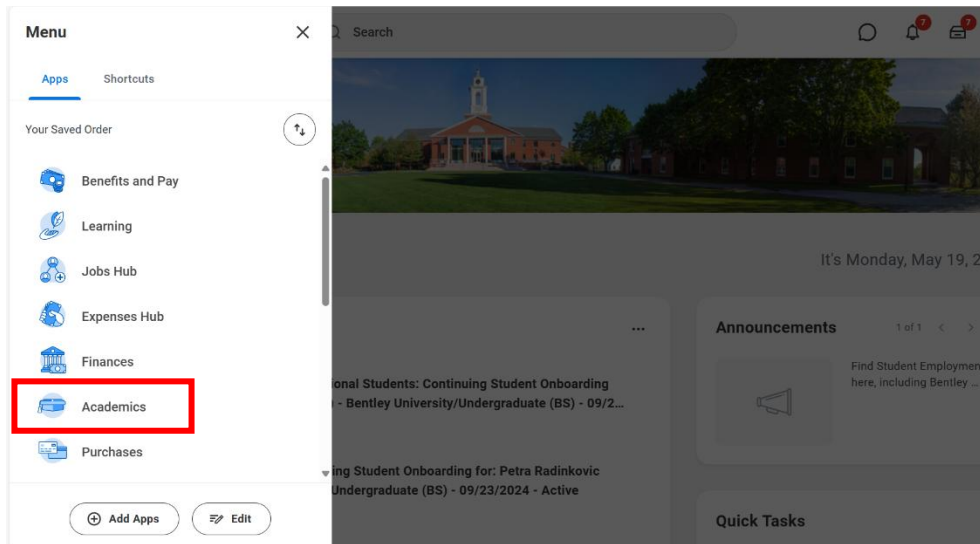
Menu

Apps Shortcuts

Your Saved Order

Benefits and Pay

Learning

Jobs Hub

Expenses Hub

Finances

Academics

Purchases

Add Apps

Edit

Search

7

7

It's Monday, May 19, 2

...

ional Students: Continuing Student Onboarding
- Bentley University/Undergraduate (BS) - 09/2...

ing Student Onboarding for: Petra Radinkovic
Undergraduate (BS) - 09/23/2024 - Active

Announcements

1 of 1

Find Student Employmen here, including Bentley ...

Quick Tasks